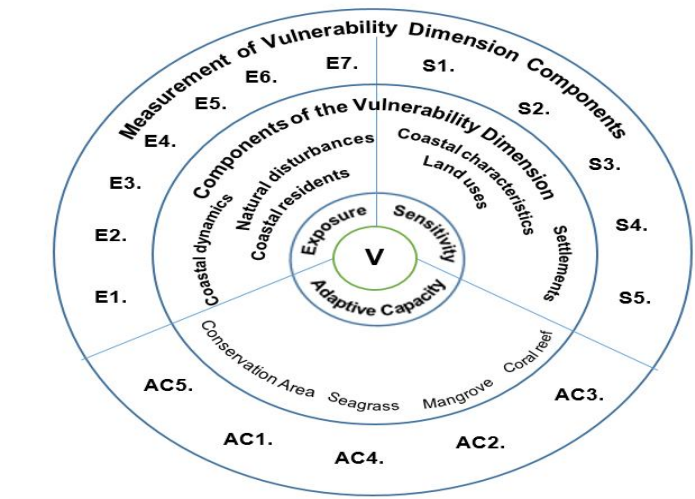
Measurement of Vulnerability Dimension Components

E7.
E6.
E5.
E4.
E3.
E2.
E1.

S1.
S2.
S3.
S4.
S5.

AC5.
AC1.
AC4.
AC2.
AC3.

Components of the Vulnerability Dimension

Coastal dynamics
Natural disturbances
Coastal residents

Coastal characteristics
Land uses
Settlements

Conservation Area
Seagrass
Mangrove
Coral reef

Exposure
Sensitivity
Adaptive Capacity

V